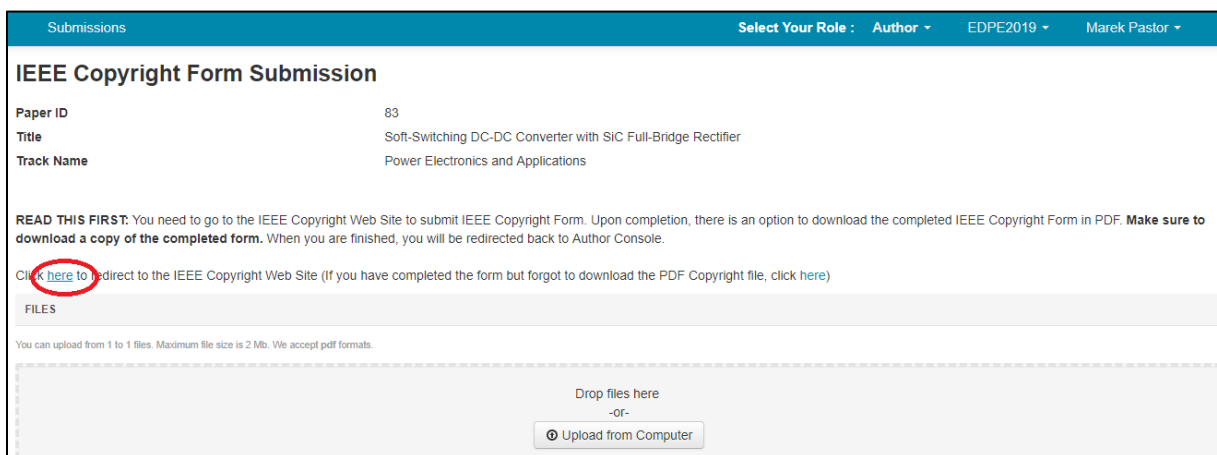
Submissions

Select Your Role : Author ▾

EDPE2019 ▾

Marek Pastor ▾

IEEE Copyright Form Submission

| Paper ID | 83 |
|---|---|
| Title | Soft-Switching DC-DC Converter with SiC Full-Bridge Rectifier |
| Track Name | Power Electronics and Applications |

READ THIS FIRST: You need to go to the IEEE Copyright Web Site to submit IEEE Copyright Form. Upon completion, there is an option to download the completed IEEE Copyright Form in PDF. Make sure to download a copy of the completed form. When you are finished, you will be redirected back to Author Console.

Click here to redirect to the IEEE Copyright Web Site (If you have completed the form but forgot to download the PDF Copyright file, click here)

FILES

You can upload from 1 to 1 files. Maximum file size is 2 Mb. We accept pdf formats.

Drop files here
-or-
Upload from Computer